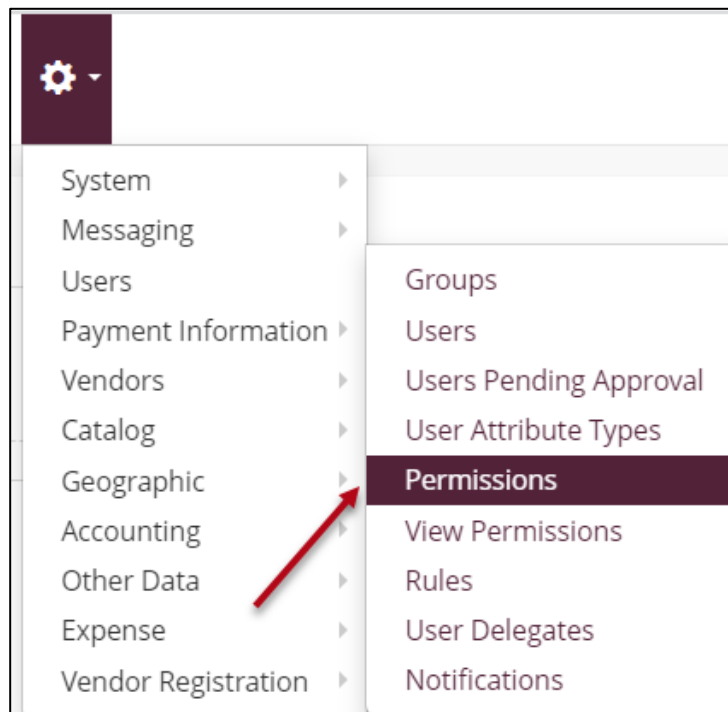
System
Messaging
Users
Payment Information
Vendors
Catalog
Geographic
Accounting
Other Data
Expense
Vendor Registration

Groups
Users
Users Pending Approval
User Attribute Types
Permissions
View Permissions
Rules
User Delegates
Notifications